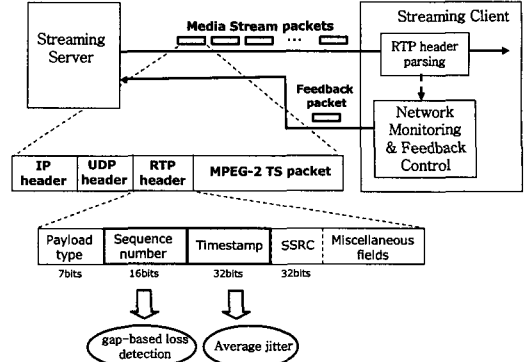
Streaming Server

Media Stream packets

...

Streaming Client

RTP header parsing

Feedback packet

Network Monitoring & Feedback Control

| IP header | UDP header | RTP header | MPEG-2 TS packet |
|---|---|---|---|

| Payload type | Sequence number | Timestamp | SSRC | Miscellaneous fields |
|---|---|---|---|---|
| 7bits | 16bits | 32bits | 32bits | |

gap-based loss detection

Average jitter